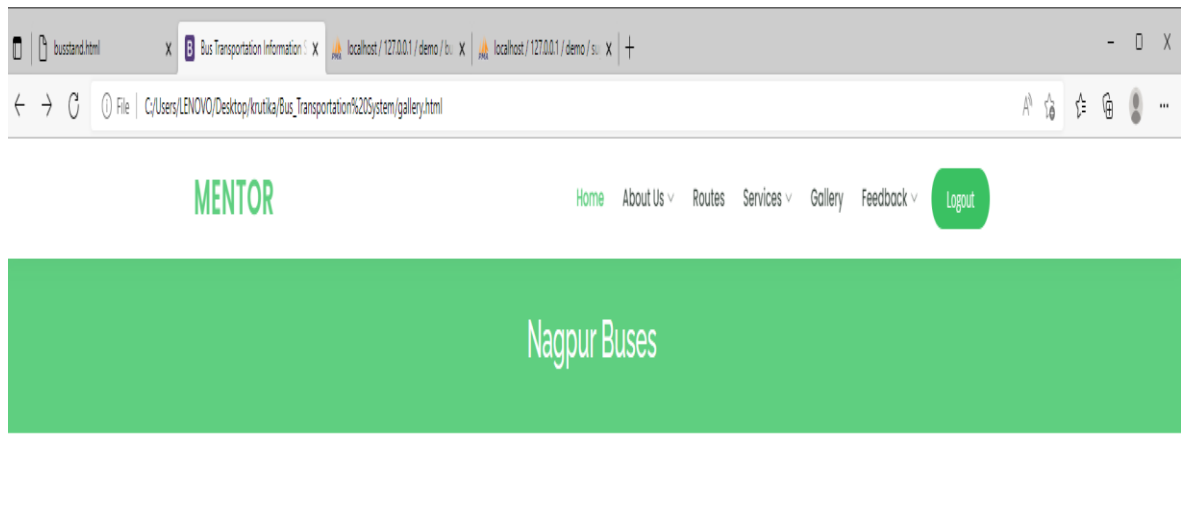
busstand.html X
Bus Transportation Information S X
localhost / 127.0.0.1 / demo / bu X
localhost / 127.0.0.1 / demo / su X
+

File | C:/Users/LENOVO/Desktop/krutika/Bus_Transportation%20System/gallery.html

MENTOR

Home About Us Routes Services Gallery Feedback Logout

Nagpur Buses